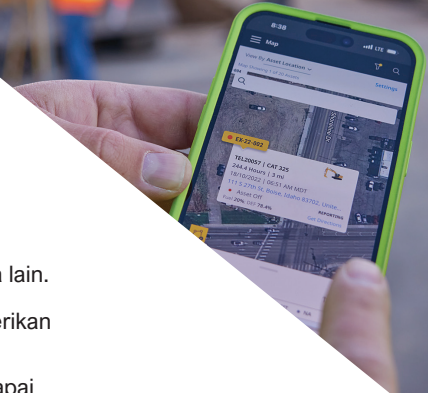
8:38
Map
View By Asset Location
Settings
EX-22-602
TEL20057 | CAT 325
244.4 Hours | 3 mi
10/10/2022 | 06:51 AM MDT
117 S 27th St, Boise, Idaho 83702, Unite...
Asset Off
Fuel 20% DEF 76.4%
REPORTING
Get Directions
n lain.
erikan
apai